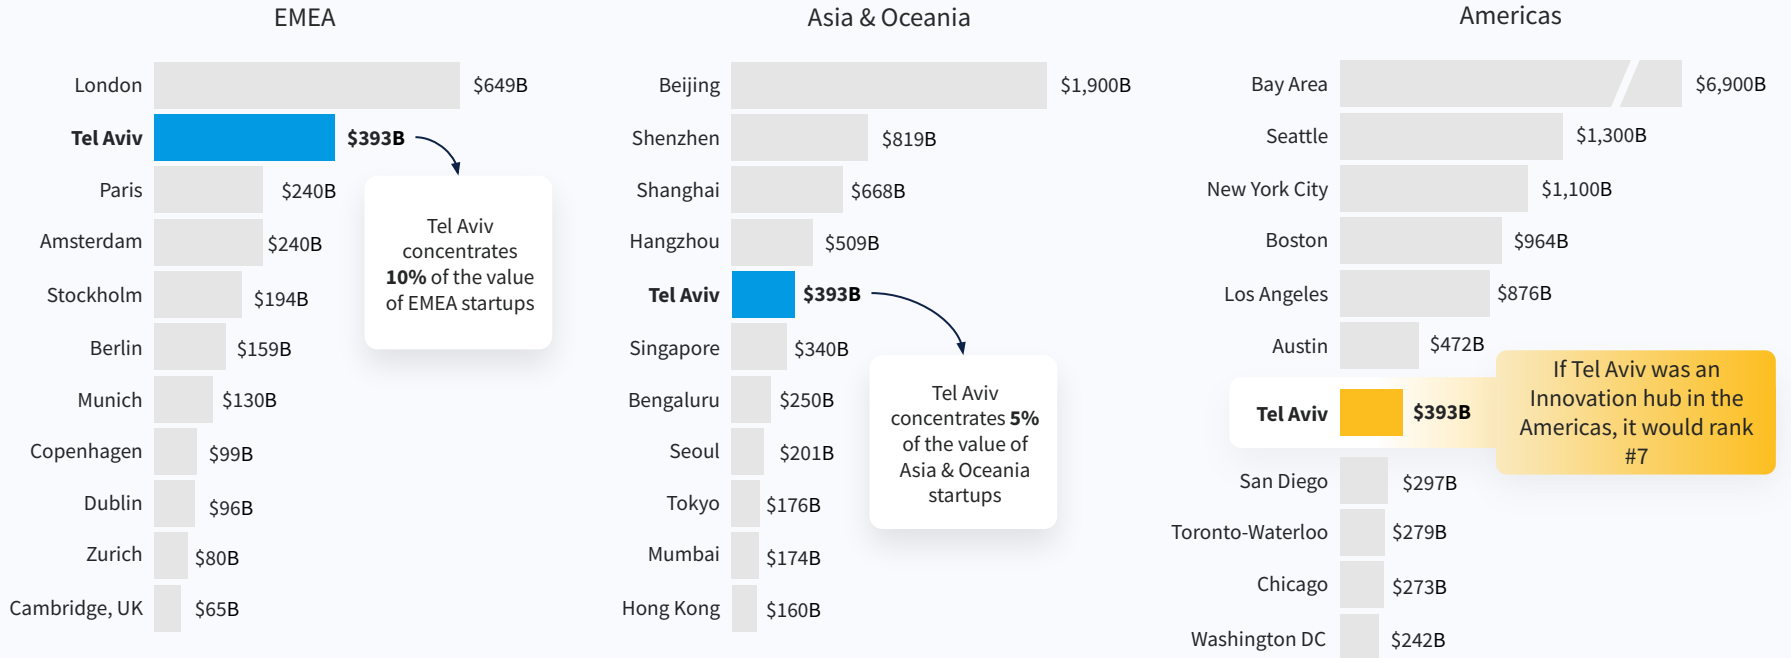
EMEA

London $649B
Tel Aviv $393B
Paris $240B
Amsterdam $240B
Stockholm $194B
Berlin $159B
Munich $130B
Copenhagen $99B
Dublin $96B
Zurich $80B
Cambridge, UK $65B

Tel Aviv concentrates 10% of the value of EMEA startups

Asia & Oceania

Beijing $1,900B
Shenzhen $819B
Shanghai $668B
Hangzhou $509B
Tel Aviv $393B
Singapore $340B
Bengaluru $250B
Seoul $201B
Tokyo $176B
Mumbai $174B
Hong Kong $160B

Tel Aviv concentrates 5% of the value of Asia & Oceania startups

Americas

Bay Area $6,900B
Seattle $1,300B
New York City $1,100B
Boston $964B
Los Angeles $876B
Austin $472B
Tel Aviv $393B
San Diego $297B
Toronto-Waterloo $279B
Chicago $273B
Washington DC $242B

If Tel Aviv was an Innovation hub in the Americas, it would rank #7